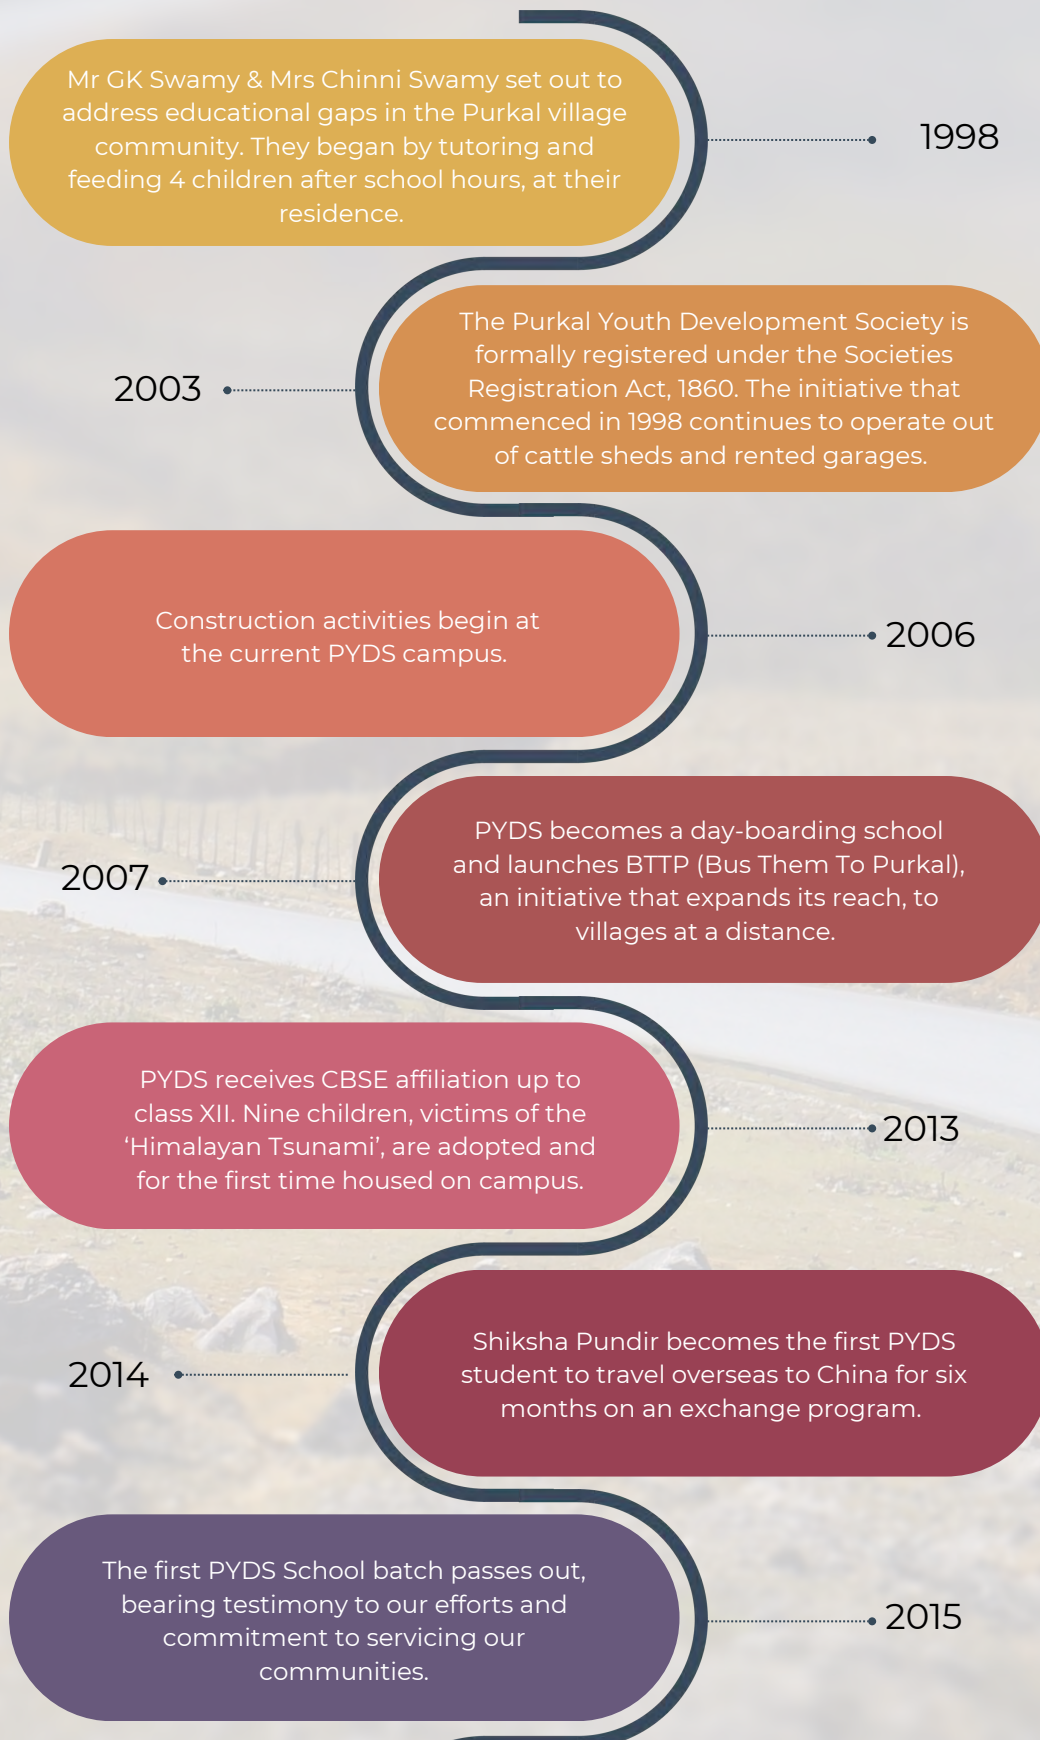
Mr GK Swamy & Mrs Chinni Swamy set out to address educational gaps in the Purkal village community. They began by tutoring and feeding 4 children after school hours, at their residence.

1998

2003

The Purkal Youth Development Society is formally registered under the Societies Registration Act, 1860. The initiative that commenced in 1998 continues to operate out of cattle sheds and rented garages.

Construction activities begin at the current PYDS campus.

2006

2007

PYDS becomes a day-boarding school and launches BTTP (Bus Them To Purkal), an initiative that expands its reach, to villages at a distance.

PYDS receives CBSE affiliation up to class XII. Nine children, victims of the ‘Himalayan Tsunami’, are adopted and for the first time housed on campus.

2013

2014

Shiksha Pundir becomes the first PYDS student to travel overseas to China for six months on an exchange program.

The first PYDS School batch passes out, bearing testimony to our efforts and commitment to servicing our communities.

2015